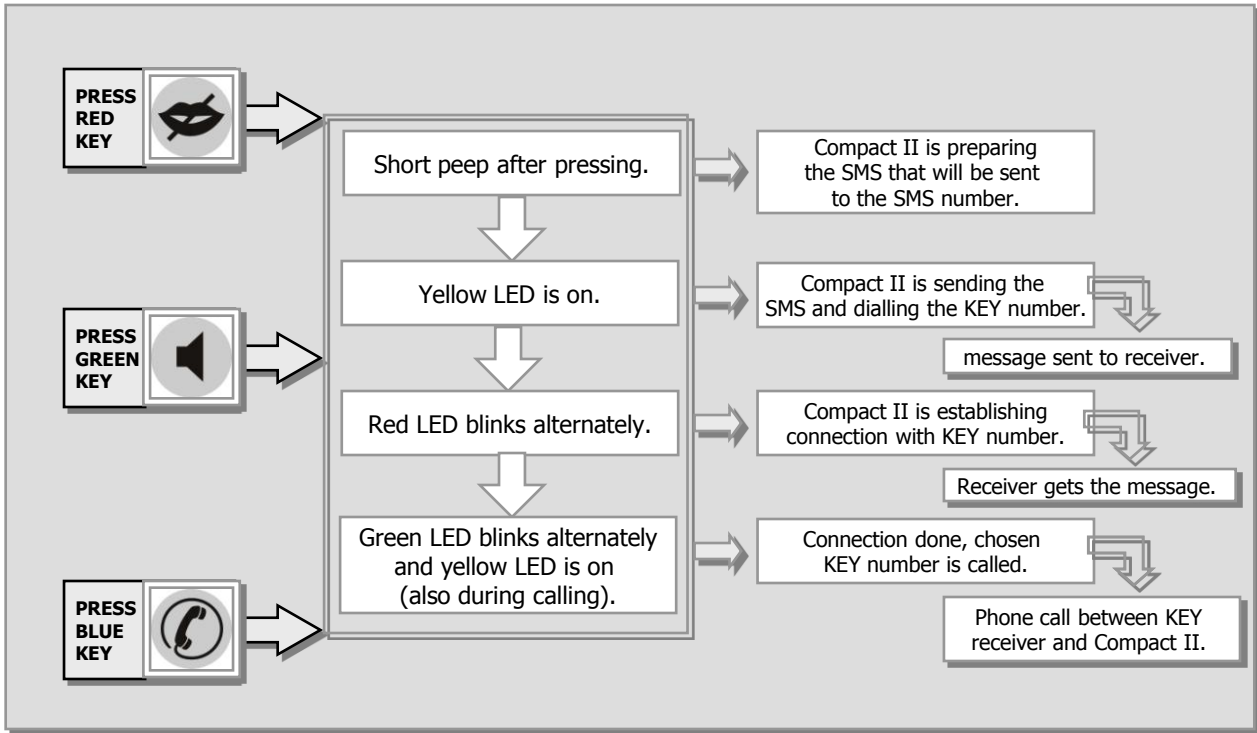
PRESS RED KEY

PRESS GREEN KEY

PRESS BLUE KEY

Short peep after pressing.

Yellow LED is on.

Red LED blinks alternately.

Green LED blinks alternately and yellow LED is on (also during calling).

Compact II is preparing the SMS that will be sent to the SMS number.

Compact II is sending the SMS and dialling the KEY number.

message sent to receiver.

Compact II is establishing connection with KEY number.

Receiver gets the message.

Connection done, chosen KEY number is called.

Phone call between KEY receiver and Compact II.